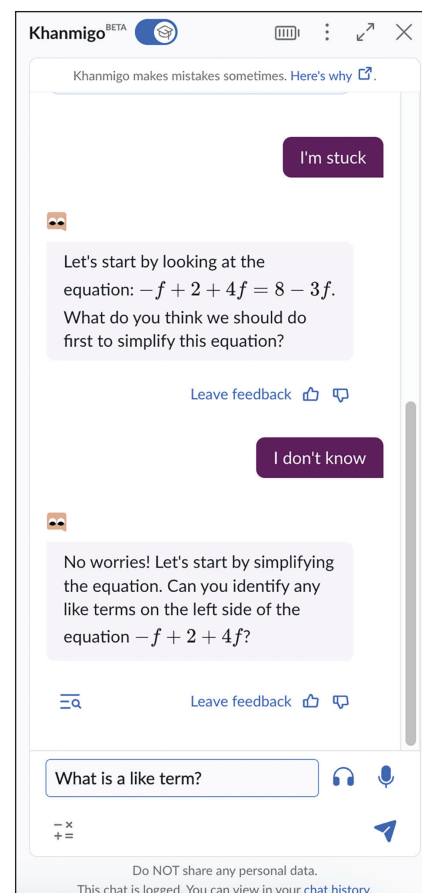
Khanmigo BETA

Khanmigo makes mistakes sometimes. Here's why

I'm stuck

Let's start by looking at the equation: $-f+2+4f=8-3f$. What do you think we should do first to simplify this equation?

Leave feedback

I don't know

No worries! Let's start by simplifying the equation. Can you identify any like terms on the left side of the equation $-f+2+4f$?

Leave feedback

What is a like term?

Do NOT share any personal data.

This chat is logged. You can view in your chat history